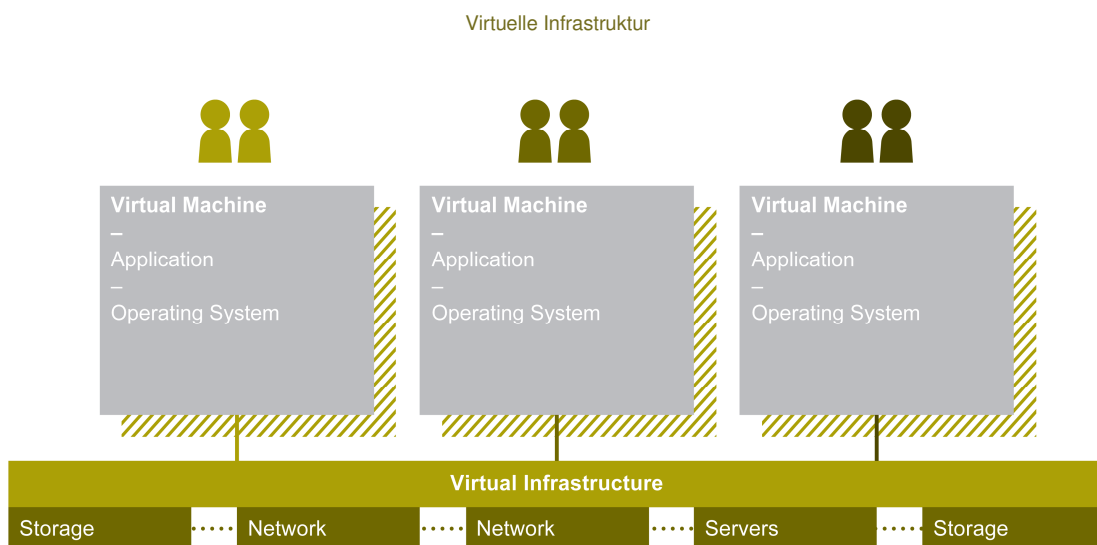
Virtuelle Infrastruktur

Virtual Machine
–
Application
–
Operating System

Virtual Machine
–
Application
–
Operating System

Virtual Machine
–
Application
–
Operating System

Virtual Infrastructure

Storage
Network
Network
Servers
Storage